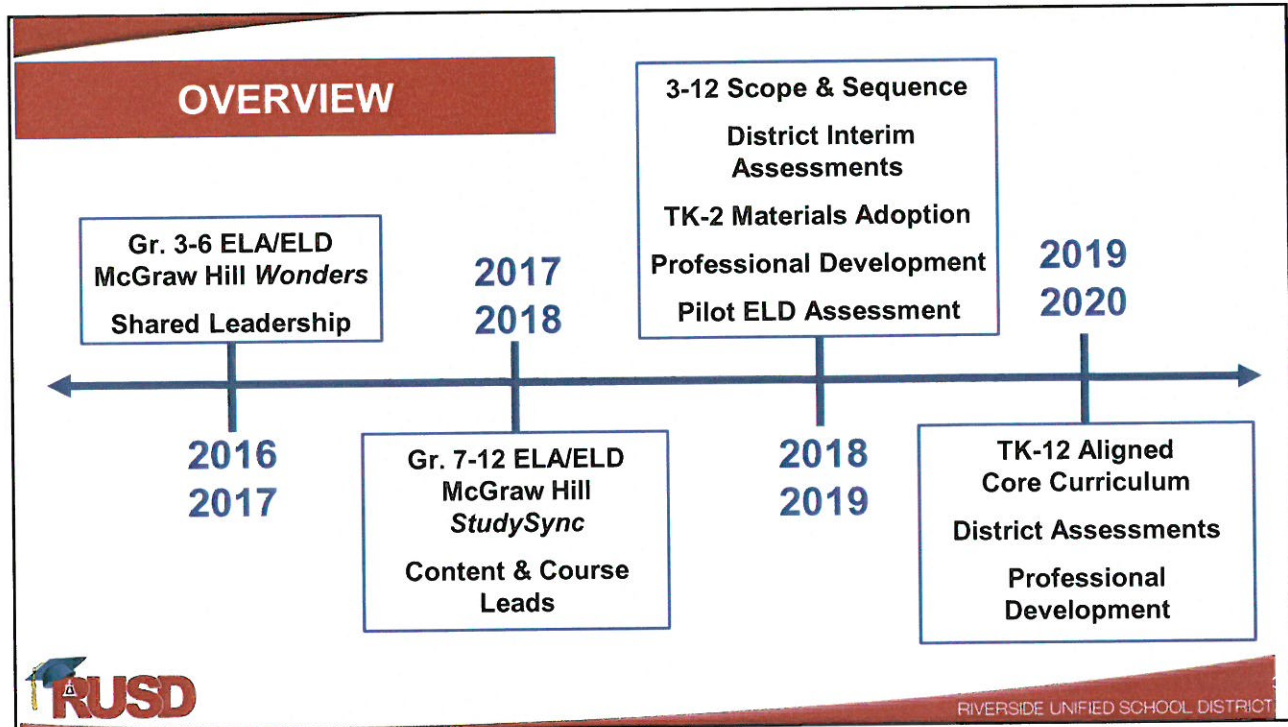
OVERVIEW

Gr. 3-6 ELA/ELD
McGraw Hill *Wonders*

Shared Leadership

2016
2017

2017
2018

Gr. 7-12 ELA/ELD
McGraw Hill
*StudySync*

Content & Course Leads

3-12 Scope & Sequence

District Interim Assessments

TK-2 Materials Adoption

Professional Development

Pilot ELD Assessment

2018
2019

2019
2020

TK-12 Aligned Core Curriculum

District Assessments

Professional Development

RUSD

RIVERSIDE UNIFIED SCHOOL DISTRICT